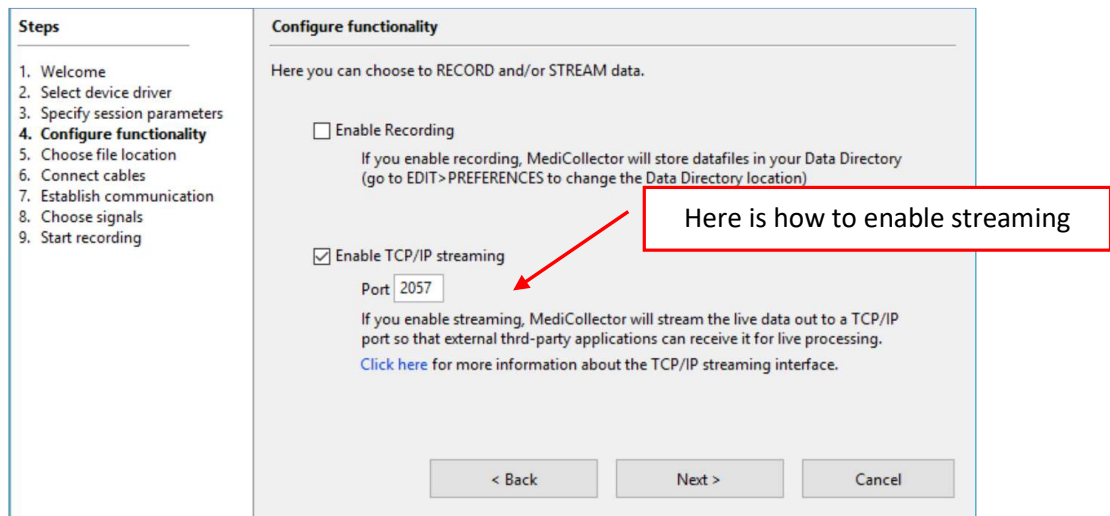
Steps

1. Welcome
2. Select device driver
3. Specify session parameters
4. Configure functionality
5. Choose file location
6. Connect cables
7. Establish communication
8. Choose signals
9. Start recording

Configure functionality

Here you can choose to RECORD and/or STREAM data.

Enable Recording

If you enable recording, MediCollector will store datafiles in your Data Directory (go to EDIT>PREFERENCES to change the Data Directory location)

Here is how to enable streaming

Enable TCP/IP streaming

Port 2057

If you enable streaming, MediCollector will stream the live data out to a TCP/IP port so that external thrd-party applications can receive it for live processing.

Click here for more information about the TCP/IP streaming interface.

< Back

Next >

Cancel